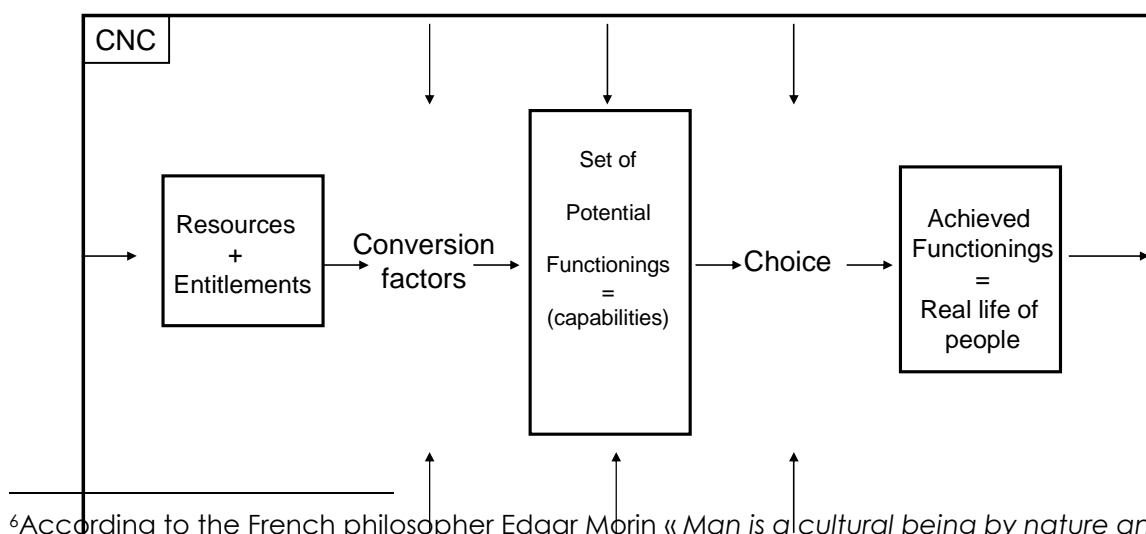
CNC

Resources
+
Entitlements

Conversion factors

Set of
Potential
Functionings
=
(capabilities)

Choice

Achieved Functionings
=
Real life of people

$^6$According to the French philosopher Edgar Morin « *Man is a cultural being by nature an*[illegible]